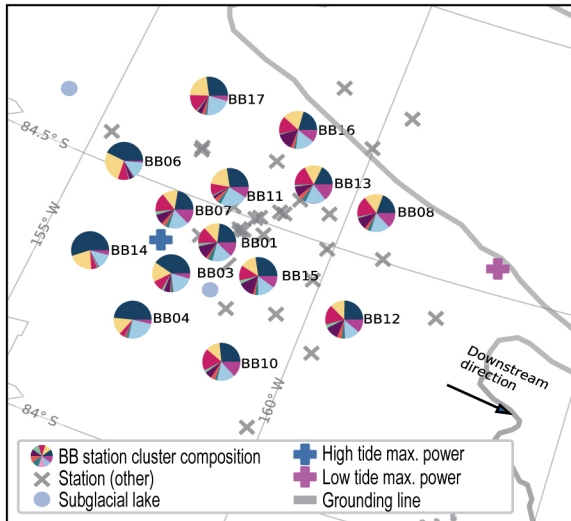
84.5° S
155° W
BB17
BB16
BB06
BB13
BB11
BB07
BB08
BB01
BB14
BB03
BB15
BB04
BB12
BB10
160° W
84° S
Downstream direction

BB station cluster composition
Station (other)
Subglacial lake
High tide max. power
Low tide max. power
Grounding line